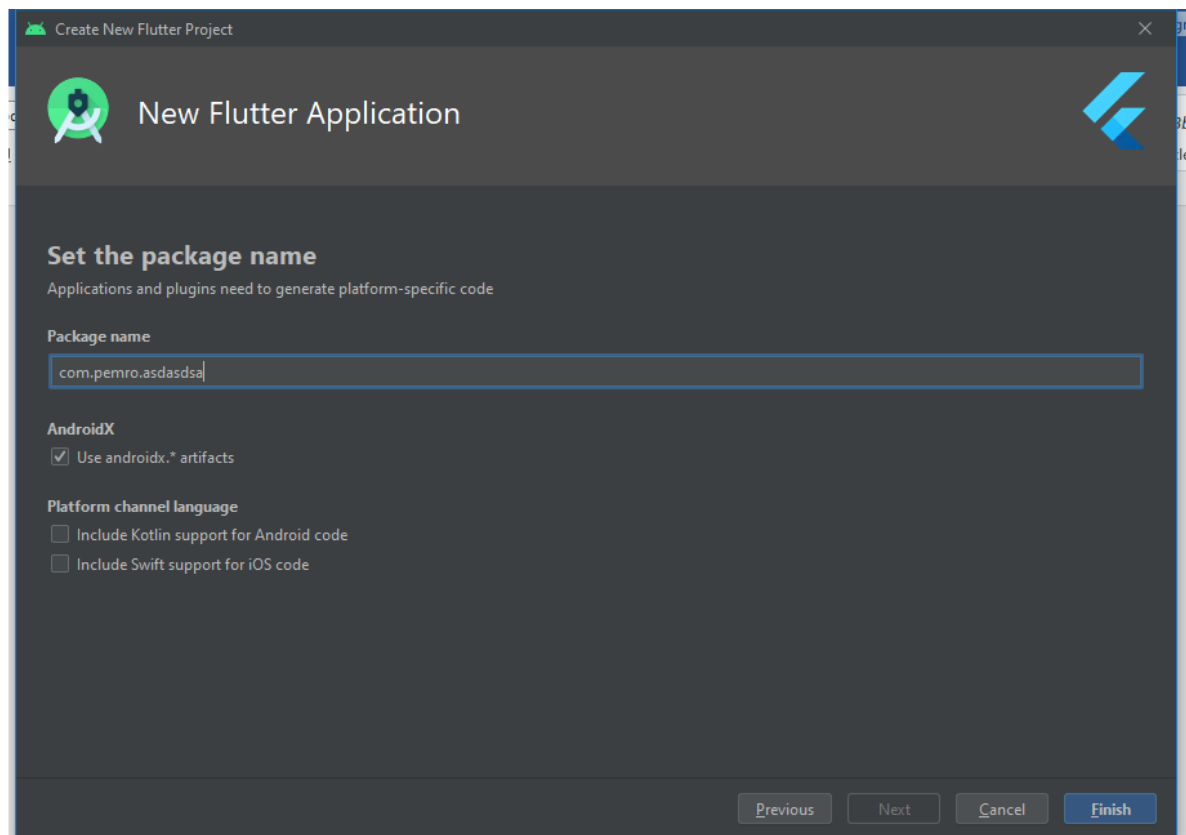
Create New Flutter Project

New Flutter Application

Set the package name

Applications and plugins need to generate platform-specific code

Package name

com.pemro.asdasdsa

AndroidX

Use androidx.* artifacts

Platform channel language

Include Kotlin support for Android code

Include Swift support for iOS code

Previous Next Cancel Finish